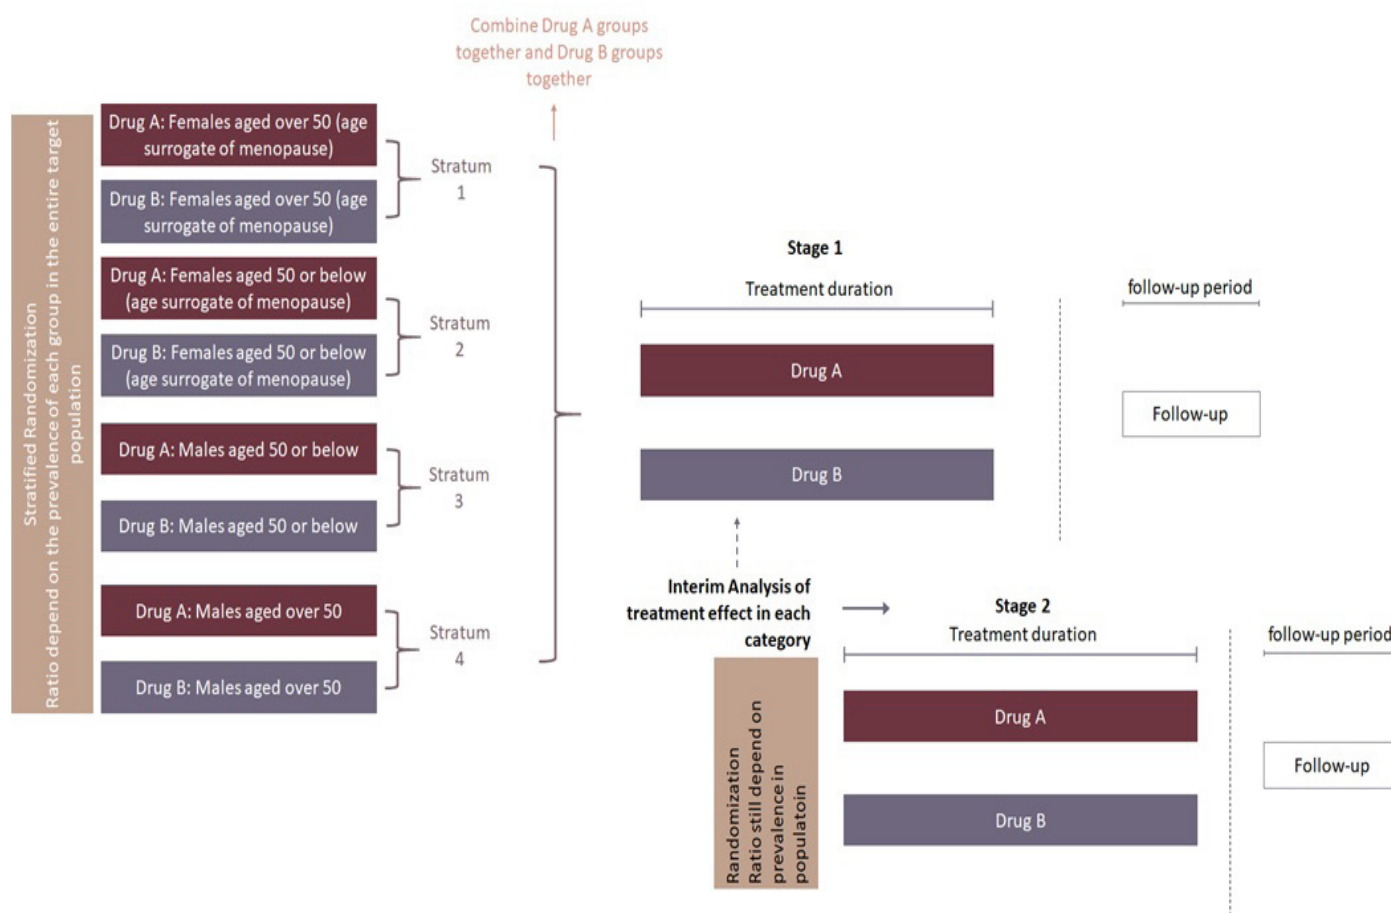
Combine Drug A groups together and Drug B groups together

Stratified Randomization Ratio depend on the prevalence of each group in the entire target population

Drug A: Females aged over 50 (age surrogate of menopause)

Drug B: Females aged over 50 (age surrogate of menopause)

Stratum 1

Drug A: Females aged 50 or below (age surrogate of menopause)

Drug B: Females aged 50 or below (age surrogate of menopause)

Stratum 2

Drug A: Males aged 50 or below

Drug B: Males aged 50 or below

Stratum 3

Drug A: Males aged over 50

Drug B: Males aged over 50

Stratum 4

Stage 1

Treatment duration

follow-up period

Drug A

Drug B

Follow-up

Interim Analysis of treatment effect in each category

Randomization Ratio still depend on prevalence in populatoin

Stage 2

Treatment duration

follow-up period

Drug A

Drug B

Follow-up